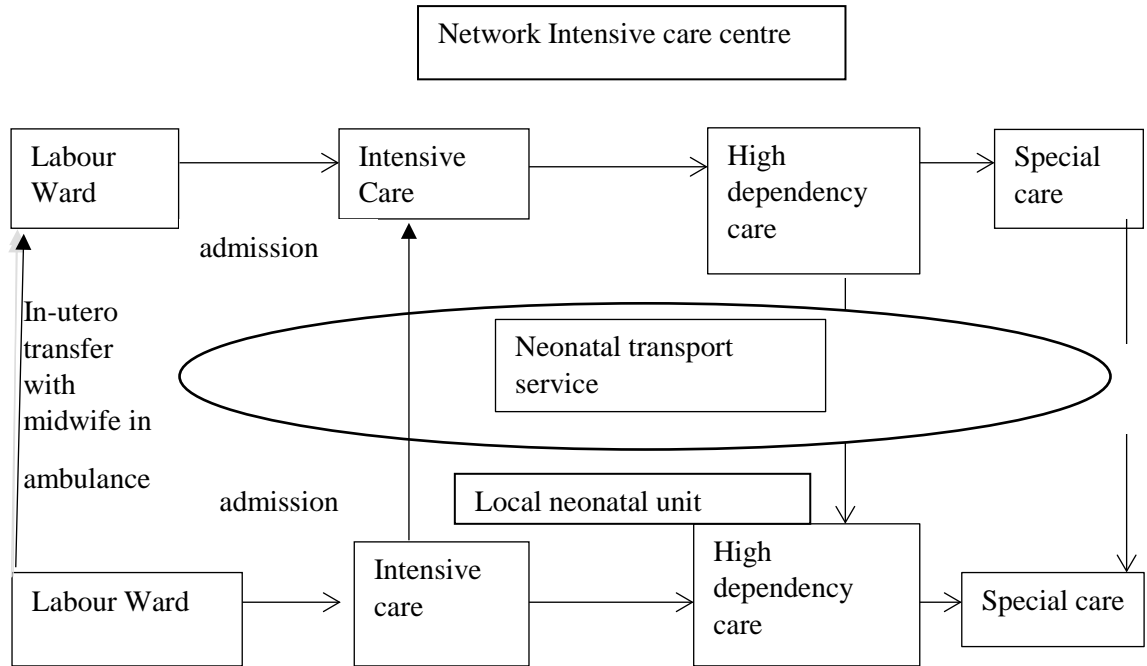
Network Intensive care centre

Labour Ward

Intensive Care

High dependency care

Special care

admission

In-utero transfer with midwife in ambulance

Neonatal transport service

admission

Local neonatal unit

Labour Ward

Intensive care

High dependency care

Special care